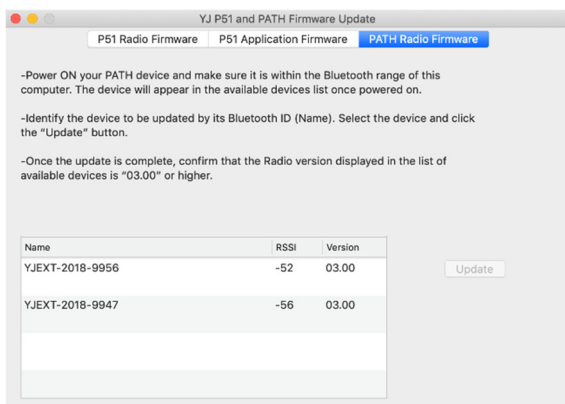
YJ P51 and PATH Firmware Update

P51 Radio Firmware | P51 Application Firmware | PATH Radio Firmware

-Power ON your PATH device and make sure it is within the Bluetooth range of this computer. The device will appear in the available devices list once powered on.

-Identify the device to be updated by its Bluetooth ID (Name). Select the device and click the "Update" button.

-Once the update is complete, confirm that the Radio version displayed in the list of available devices is "03.00" or higher.

| Name | RSSI | Version |
|---|---|---|
| YJEXT-2018-9956 | -52 | 03.00 |
| YJEXT-2018-9947 | -56 | 03.00 |
| | | |
| | | |

Update